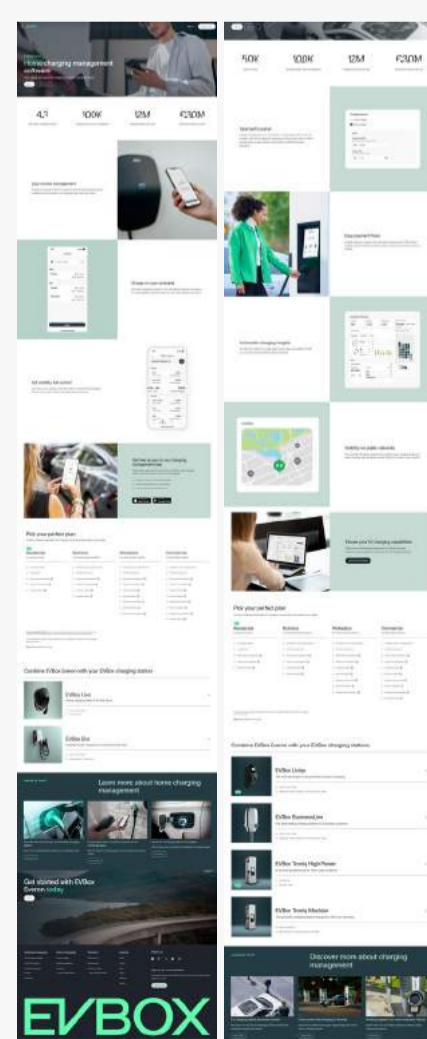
Home charging management software

4.7

100K

12M

€30M

Pick your perfect plan

Combine EVBox Everon with your EVBox charging station

EVBox Livo

EVBox Elvi

Learn more about home charging management

Get started with EVBox Everon today

EVBOX

50K

100K

12M

€30M

Pick your perfect plan

Residential

Business

Professional

Commercial

Combine EVBox Everon with your EVBox charging stations

EVBox Liviqo

EVBox Businessline

EVBox Troniq High Power

EVBox Troniq Modular

Discover more about charging management